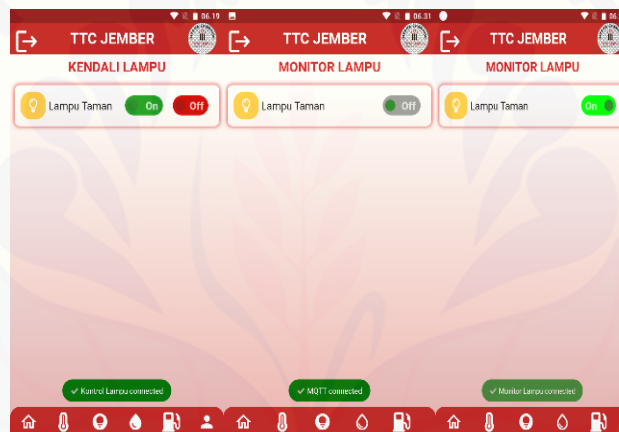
06.19

TTC JEMBER

KENDALI LAMPU

Lampu Taman On Off

Kontrol Lampu connected

06.31

TTC JEMBER

MONITOR LAMPU

Lampu Taman Off

MQTT connected

TTC JEMBER

MONITOR LAMPU

Lampu Taman On

Monitor Lampu connected